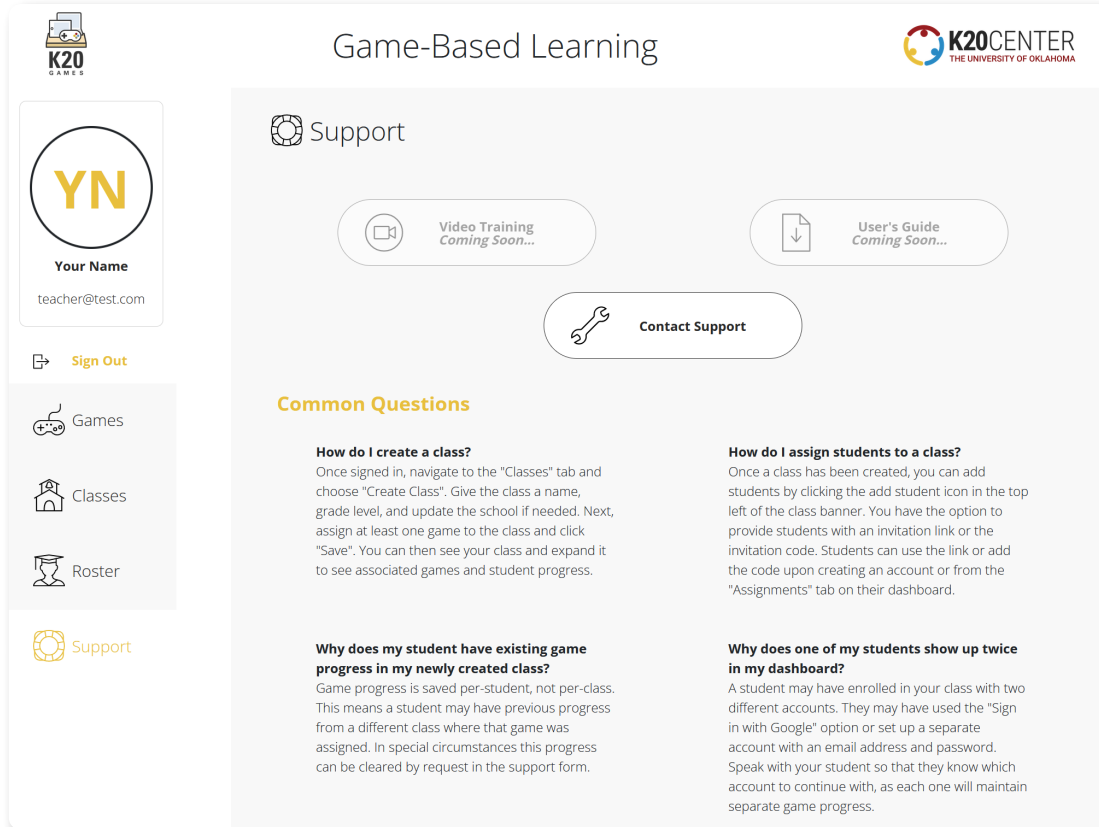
K20 GAMES

Game-Based Learning

K20CENTER
THE UNIVERSITY OF OKLAHOMA

YN

Your Name

teacher@test.com

Sign Out

Games

Classes

Roster

Support

Support

Video Training
Coming Soon...

User's Guide
Coming Soon...

Contact Support

Common Questions

How do I create a class?
Once signed in, navigate to the "Classes" tab and choose "Create Class". Give the class a name, grade level, and update the school if needed. Next, assign at least one game to the class and click "Save". You can then see your class and expand it to see associated games and student progress.

How do I assign students to a class?
Once a class has been created, you can add students by clicking the add student icon in the top left of the class banner. You have the option to provide students with an invitation link or the invitation code. Students can use the link or add the code upon creating an account or from the "Assignments" tab on their dashboard.

Why does my student have existing game progress in my newly created class?
Game progress is saved per-student, not per-class. This means a student may have previous progress from a different class where that game was assigned. In special circumstances this progress can be cleared by request in the support form.

Why does one of my students show up twice in my dashboard?
A student may have enrolled in your class with two different accounts. They may have used the "Sign in with Google" option or set up a separate account with an email address and password. Speak with your student so that they know which account to continue with, as each one will maintain separate game progress.